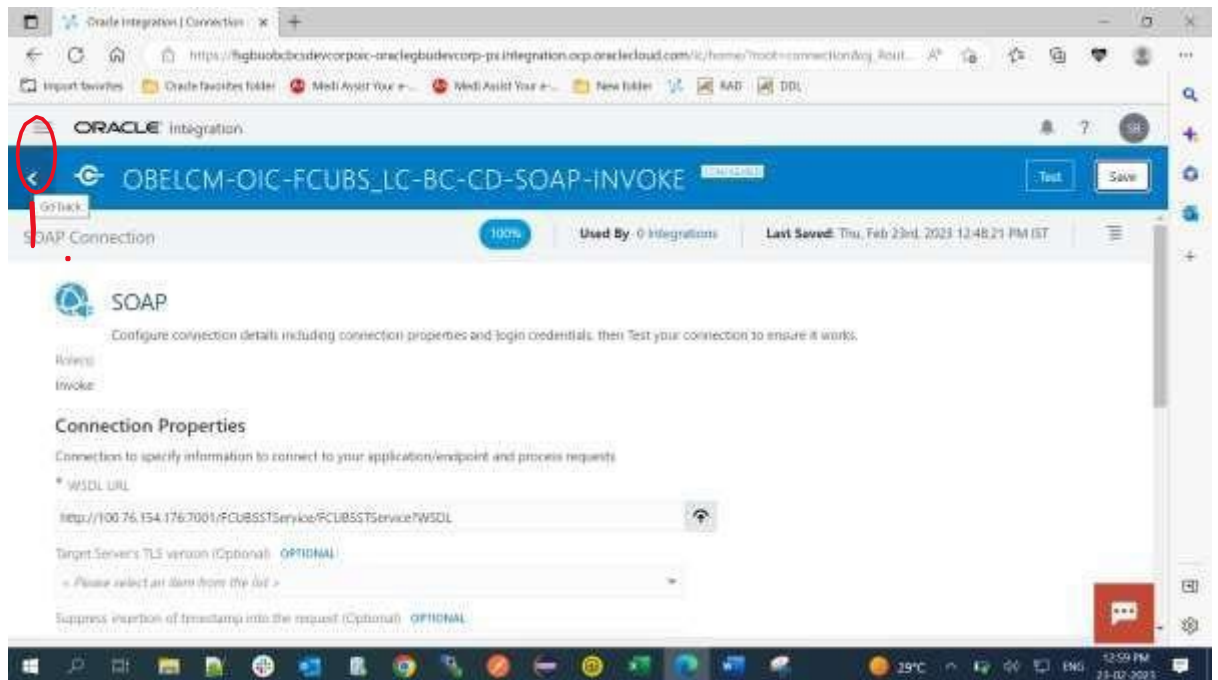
Oracle Integration | Connection ×

https://fsgbuobcbcsdevcorpoic-oraclegbudevcorp-px.integration.ocp.oraclecloud.com/ic/home/?root=connection&oj_Rout...

Import favorites | Oracle favorites folder | Medi Assist Your e-... | Medi Assist Your e-... | New folder | RAD | DDL

ORACLE Integration

SB

OBELCM-OIC-FCUBS_LC-BC-CD-SOAP-INVOKE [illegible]

Test | Save

Go back

SOAP Connection | 100% | Used By 0 Integrations | Last Saved: Thu, Feb 23rd, 2023 12:48:21 PM IST

SOAP

Configure connection details including connection properties and login credentials, then Test your connection to ensure it works.

Role(s)
Invoke

Connection Properties

Connection to specify information to connect to your application/endpoint and process requests

* WSDL URL

http://100.76.154.176:7001/FCUBSSTService/FCUBSSTService?WSDL

Target Server's TLS version (Optional) OPTIONAL

< Please select an item from the list >

Suppress insertion of timestamp into the request (Optional) OPTIONAL

29°C ENG 12:59 PM 23-02-2023